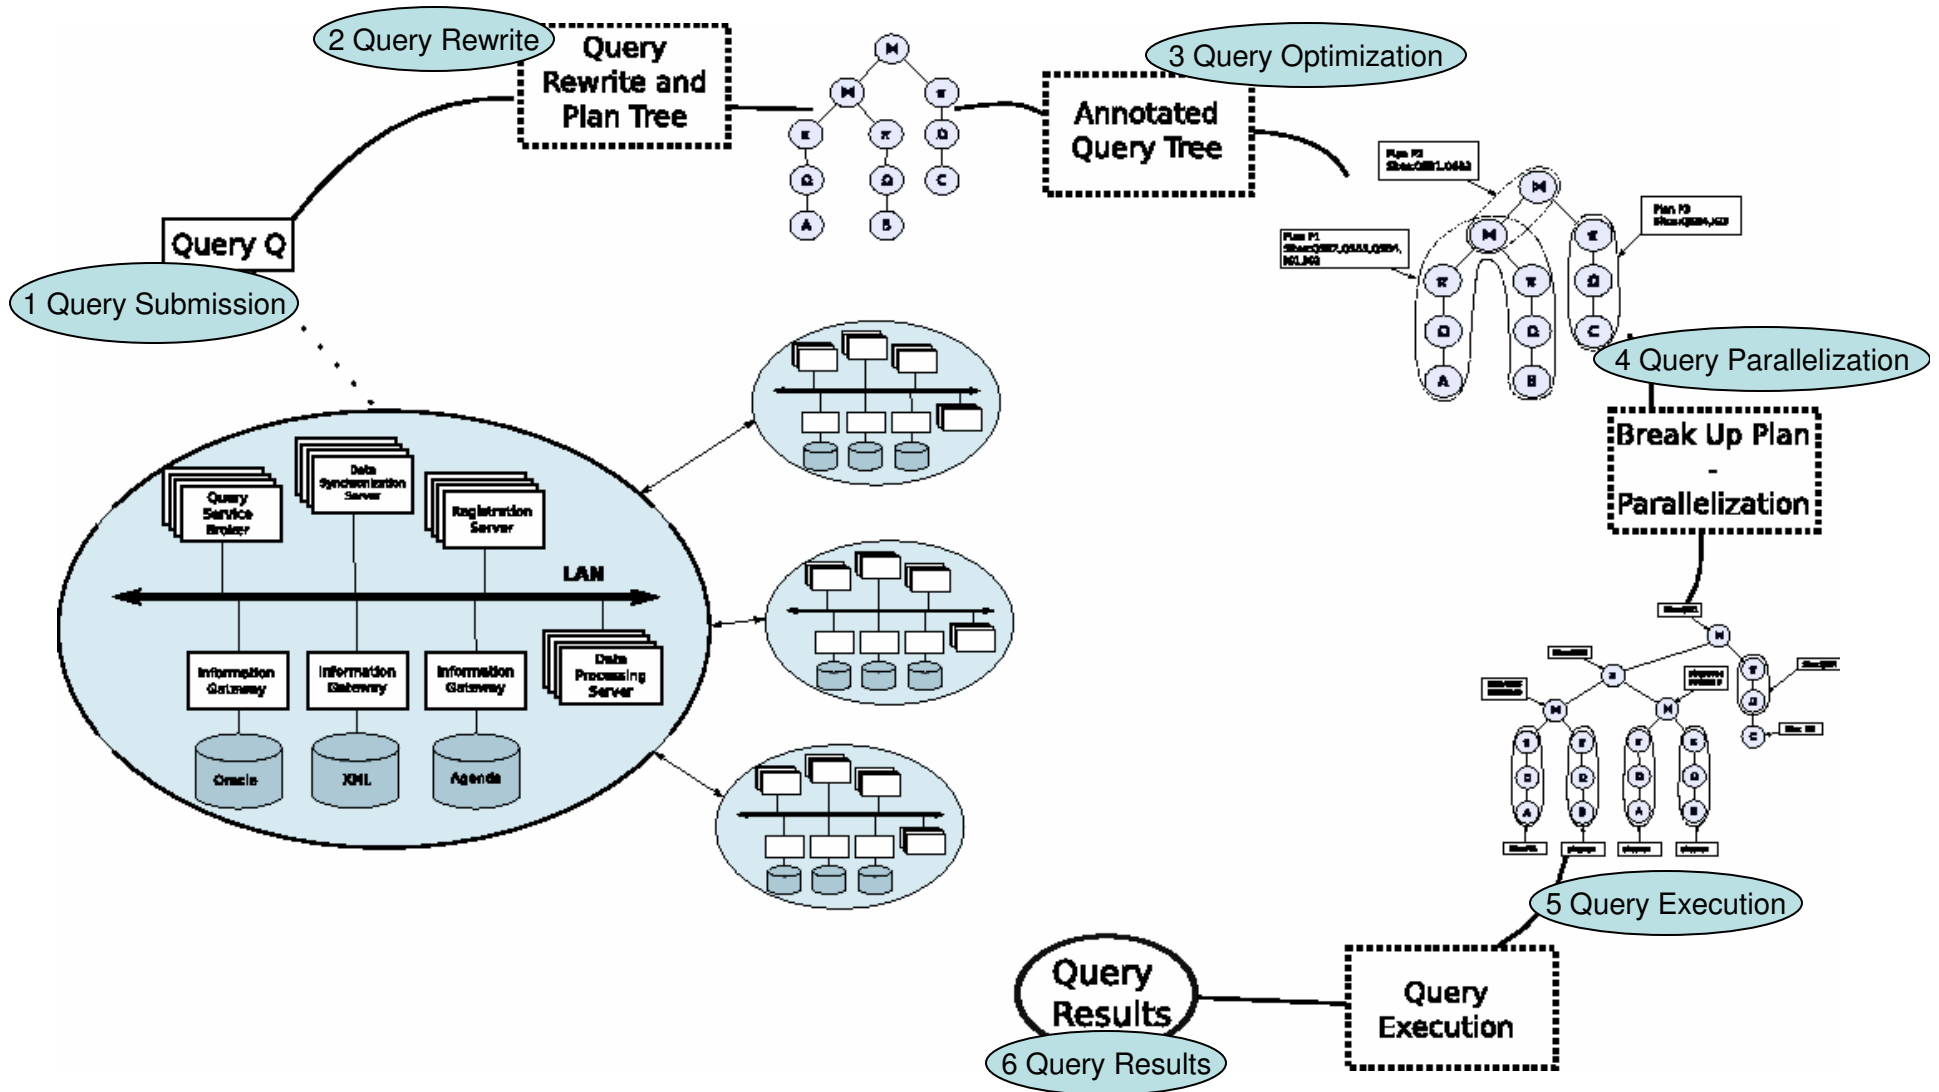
2 Query Rewrite

Query Rewrite and Plan Tree

3 Query Optimization

Annotated Query Tree

Query Q

1 Query Submission

A

B

C

Plan P2
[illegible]

Plan P3
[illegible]

Plan P1
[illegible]

A

B

C

4 Query Parallelization

Break Up Plan - Parallelization

Query Service Broker

Data Synchronization Server

Registration Server

LAN

Information Gateway

Information Gateway

Information Gateway

Data Processing Server

Oracle

XML

Agenda

A

B

A

B

C

5 Query Execution

Query Results

Query Execution

6 Query Results